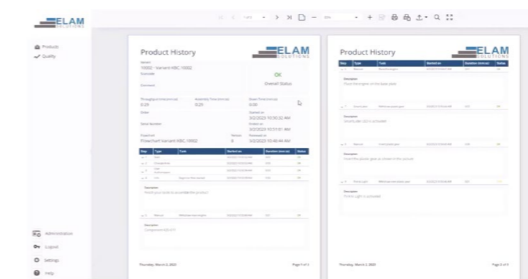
ELAM

Products
Quality

Administration
Logout
Settings
Help

Product History

ELAM

OK
Overall Status

Description

Description

Thursday, March 2, 2023

Page 1 of 3

Product History

ELAM

Description

Description

Description

Description

Thursday, March 2, 2023

Page 2 of 3